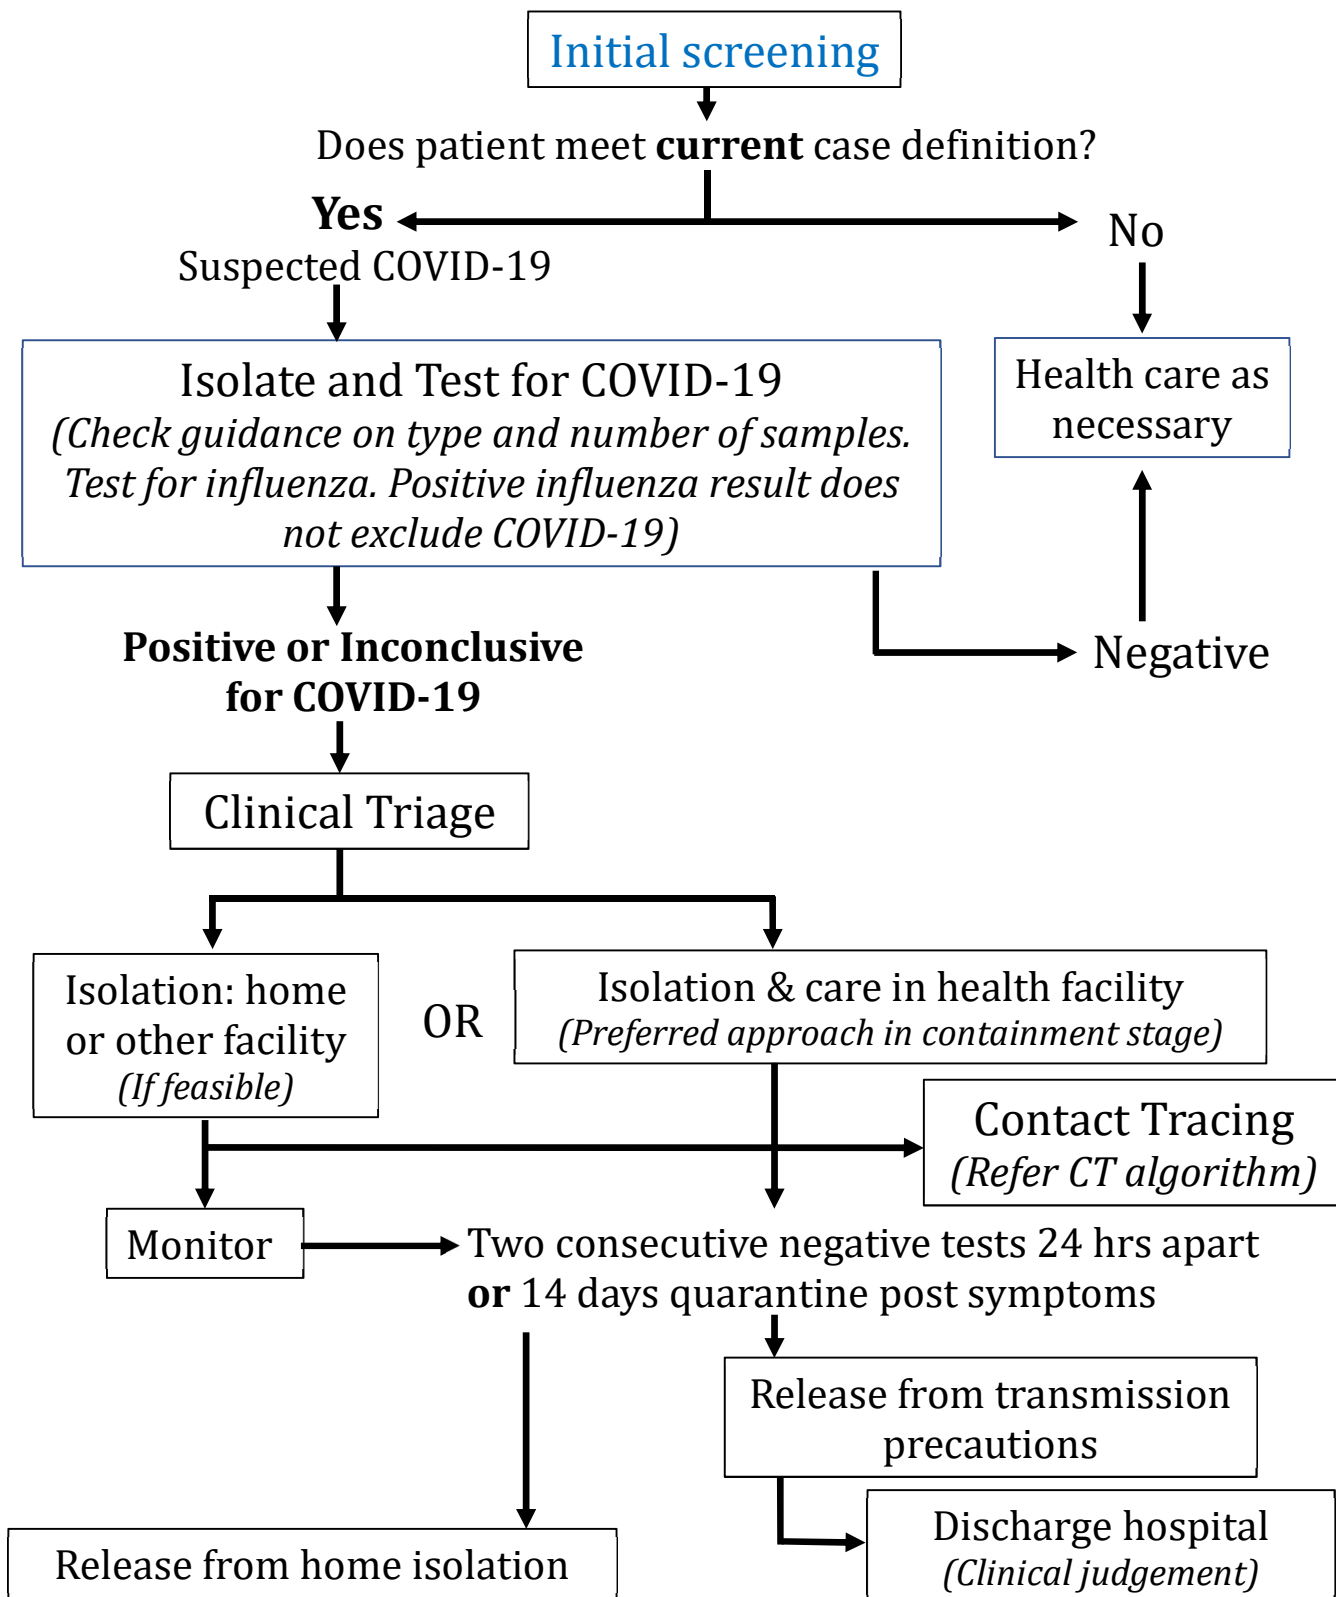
Initial screening

Does patient meet **current** case definition?

**Yes**

Suspected COVID-19

No

Isolate and Test for COVID-19
*(Check guidance on type and number of samples. Test for influenza. Positive influenza result does not exclude COVID-19)*

Health care as necessary

**Positive or Inconclusive for COVID-19**

Negative

Clinical Triage

Isolation: home or other facility
*(If feasible)*

OR

Isolation & care in health facility
*(Preferred approach in containment stage)*

Contact Tracing
*(Refer CT algorithm)*

Monitor

Two consecutive negative tests 24 hrs apart **or** 14 days quarantine post symptoms

Release from transmission precautions

Release from home isolation

Discharge hospital
*(Clinical judgement)*